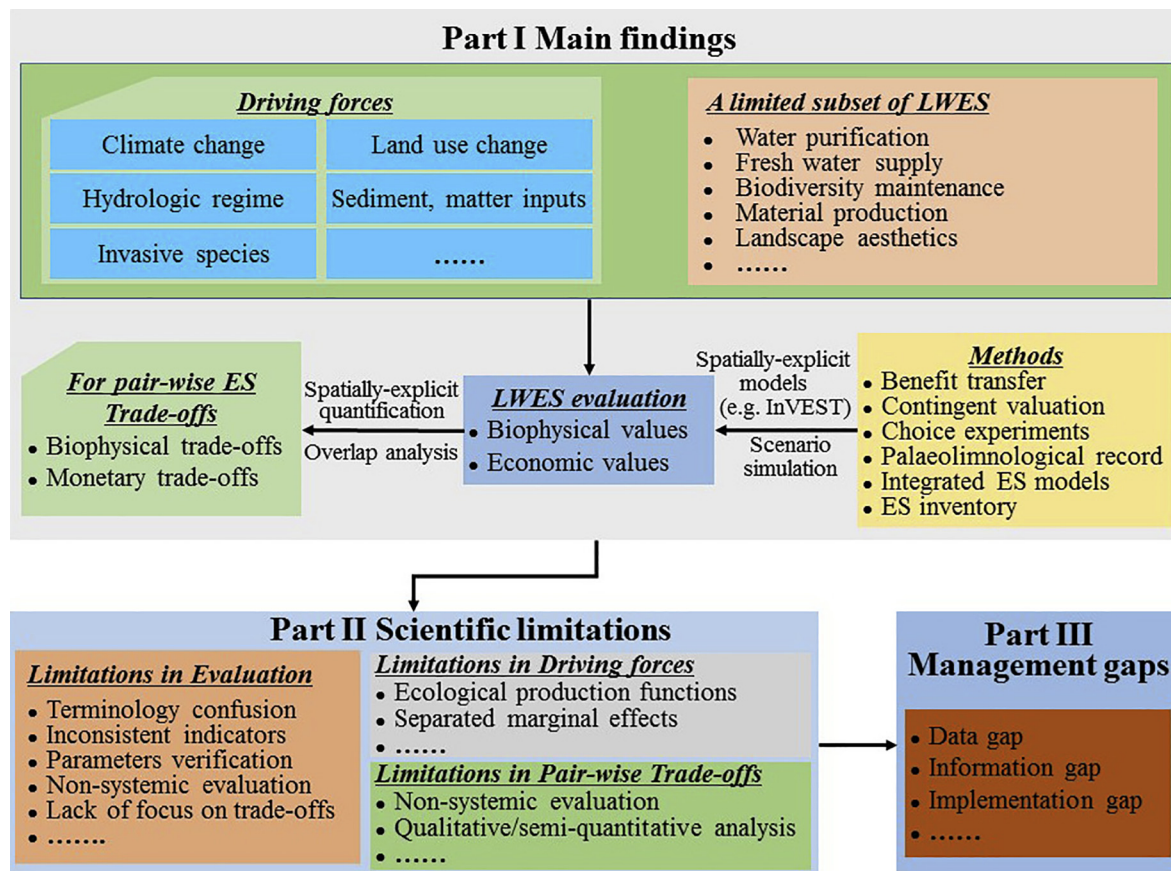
Part I Main findings

Driving forces

Climate change

Land use change

Hydrologic regime

Sediment, matter inputs

Invasive species

……

A limited subset of LWES

• Water purification
• Fresh water supply
• Biodiversity maintenance
• Material production
• Landscape aesthetics
• ……

For pair-wise ES Trade-offs

• Biophysical trade-offs
• Monetary trade-offs

Spatially-explicit quantification

Overlap analysis

LWES evaluation

• Biophysical values
• Economic values

Spatially-explicit models (e.g. InVEST)

Scenario simulation

Methods

• Benefit transfer
• Contingent valuation
• Choice experiments
• Palaeolimnological record
• Integrated ES models
• ES inventory

Part II Scientific limitations

Limitations in Evaluation

• Terminology confusion
• Inconsistent indicators
• Parameters verification
• Non-systemic evaluation
• Lack of focus on trade-offs
• …….

Limitations in Driving forces

• Ecological production functions
• Separated marginal effects
• ……

Limitations in Pair-wise Trade-offs

• Non-systemic evaluation
• Qualitative/semi-quantitative analysis
• ……

Part III Management gaps

• Data gap
• Information gap
• Implementation gap
• ……